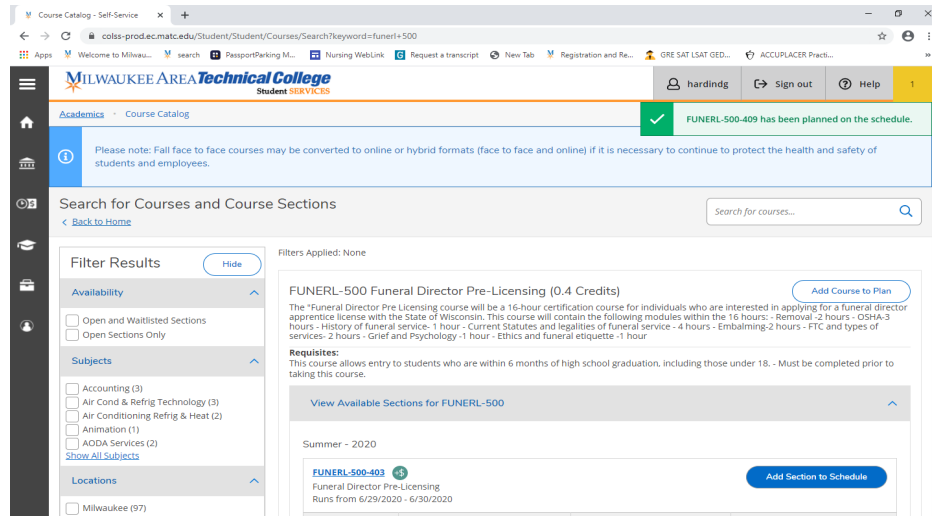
Course Catalog - Self-Service
colss-prod.ec.matc.edu/Student/Student/Courses/Search?keyword=funerl+500
Apps Welcome to Milwau... search PassportParking M... Nursing WebLink Request a transcript New Tab Registration and Re... GRE SAT LSAT GED... ACCUPLACER Practi...

MILWAUKEE AREA Technical College
Student SERVICES
hardindg Sign out Help 1

Academics · Course Catalog
FUNERL-500-409 has been planned on the schedule.

Please note: Fall face to face courses may be converted to online or hybrid formats (face to face and online) if it is necessary to continue to protect the health and safety of students and employees.

Search for Courses and Course Sections
< Back to Home
Search for courses...

Filter Results Hide
Availability
Open and Waitlisted Sections
Open Sections Only
Subjects
Accounting (3)
Air Cond & Refrig Technology (3)
Air Conditioning Refrig & Heat (2)
Animation (1)
AODA Services (2)
Show All Subjects
Locations
Milwaukee (97)

Filters Applied: None

FUNERL-500 Funeral Director Pre-Licensing (0.4 Credits)
Add Course to Plan
The "Funeral Director Pre Licensing course will be a 16-hour certification course for individuals who are interested in applying for a funeral director apprentice license with the State of Wisconsin. This course will contain the following modules within the 16 hours: - Removal -2 hours - OSHA-3 hours - History of funeral service- 1 hour - Current Statutes and legalities of funeral service - 4 hours - Embalming-2 hours - FTC and types of services- 2 hours - Grief and Psychology -1 hour - Ethics and funeral etiquette -1 hour
Requisites:
This course allows entry to students who are within 6 months of high school graduation, including those under 18. - Must be completed prior to taking this course.
View Available Sections for FUNERL-500
Summer - 2020
FUNERL-500-403 $
Funeral Director Pre-Licensing
Runs from 6/29/2020 - 6/30/2020
Add Section to Schedule